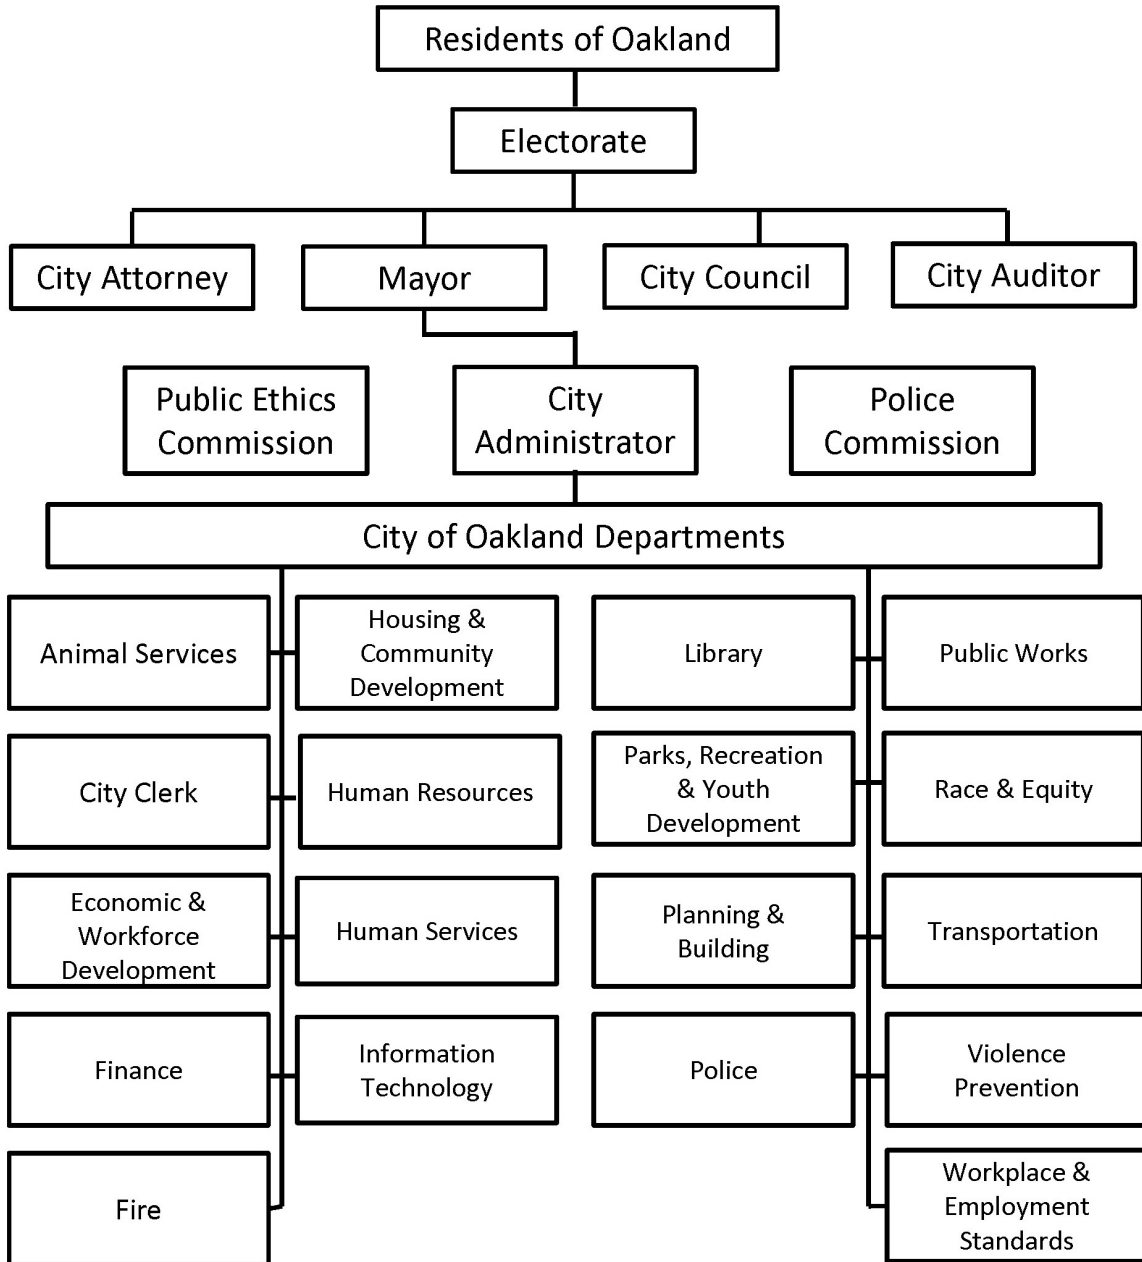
Residents of Oakland

Electorate

City Attorney

Mayor

City Council

City Auditor

Public Ethics Commission

City Administrator

Police Commission

City of Oakland Departments

Animal Services

Housing & Community Development

Library

Public Works

City Clerk

Human Resources

Parks, Recreation & Youth Development

Race & Equity

Economic & Workforce Development

Human Services

Planning & Building

Transportation

Finance

Information Technology

Police

Violence Prevention

Fire

Workplace & Employment Standards